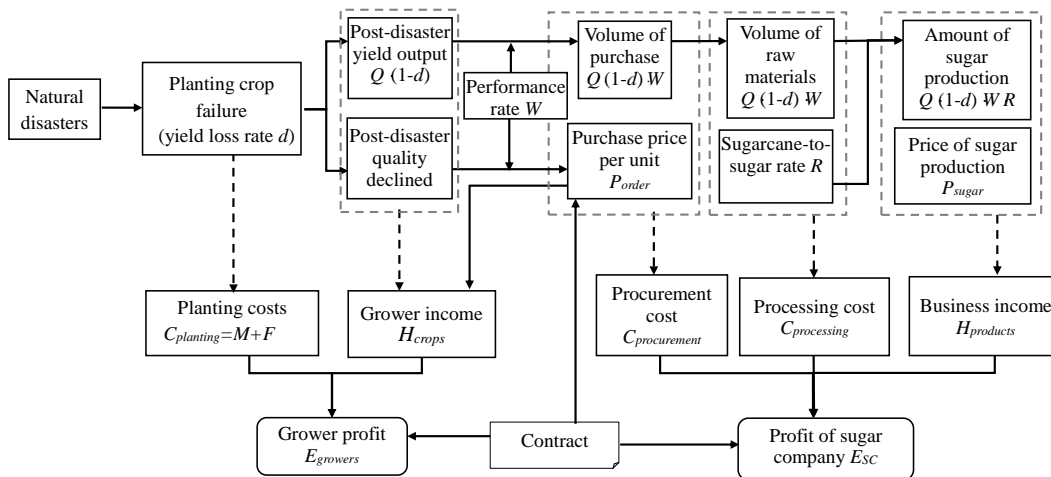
Natural disasters

Planting crop failure (yield loss rate $d$)

Post-disaster yield output $Q$ (1-$d$)

Post-disaster quality declined

Performance rate $W$

Volume of purchase $Q$ (1-$d$) $W$

Purchase price per unit $P_{order}$

Volume of raw materials $Q$ (1-$d$) $W$

Sugarcane-to-sugar rate $R$

Amount of sugar production $Q$ (1-$d$) $W R$

Price of sugar production $P_{sugar}$

Planting costs $C_{planting}=M+F$

Grower income $H_{crops}$

Procurement cost $C_{procurement}$

Processing cost $C_{processing}$

Business income $H_{products}$

Grower profit $E_{growers}$

Contract

Profit of sugar company $E_{SC}$